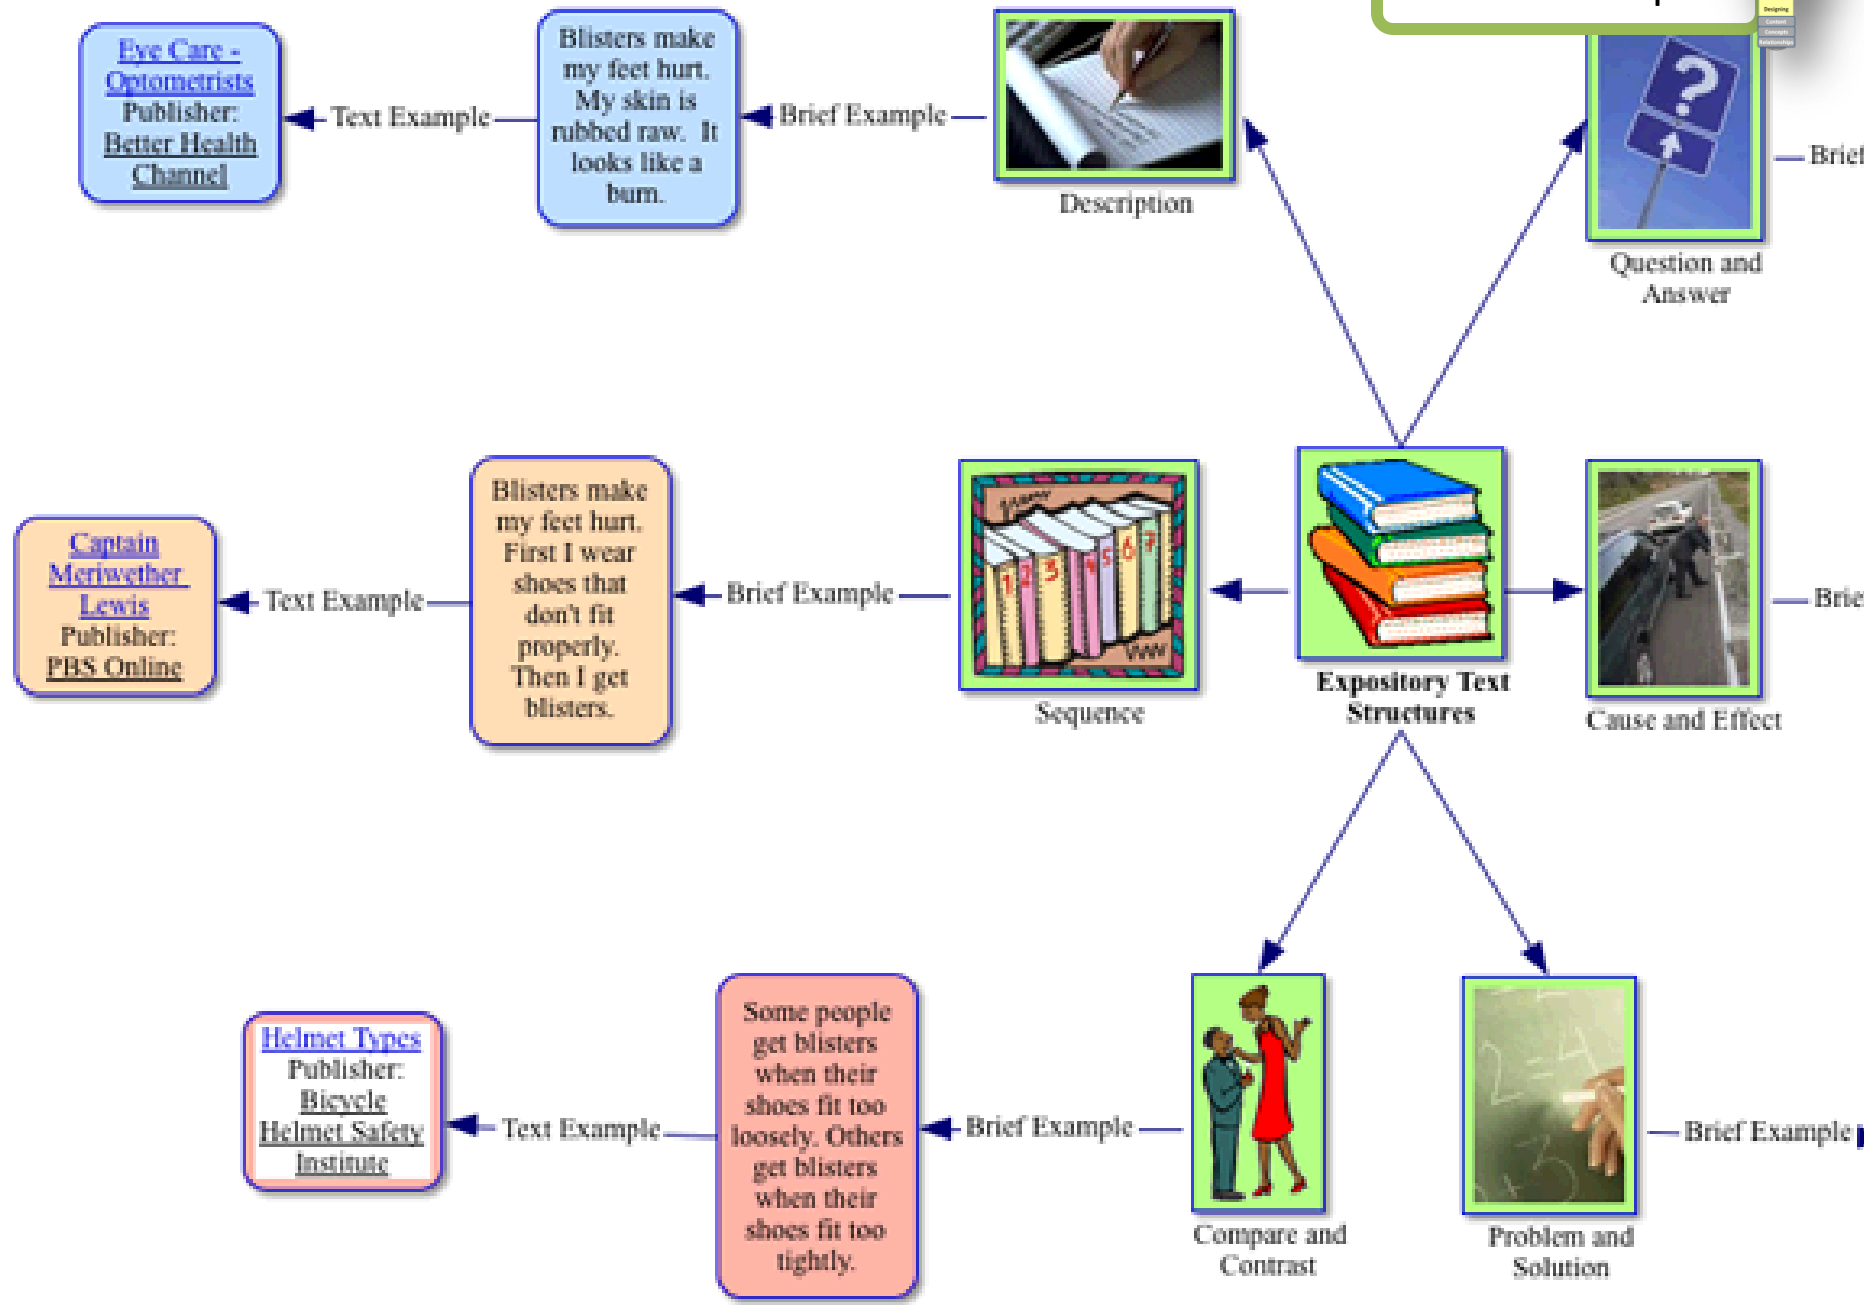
Eye Care - Optometrists
Publisher:
Better Health Channel

Text Example

Blisters make my feet hurt. My skin is rubbed raw. It looks like a burn.

Brief Example

Description

Question and Answer

Brief

Captain Meriwether Lewis
Publisher:
PBS Online

Text Example

Blisters make my feet hurt. First I wear shoes that don't fit properly. Then I get blisters.

Brief Example

Sequence

Expository Text Structures

Cause and Effect

Brie

Helmet Types
Publisher:
Bicycle Helmet Safety Institute

Text Example

Some people get blisters when their shoes fit too loosely. Others get blisters when their shoes fit too tightly.

Brief Example

Compare and Contrast

Problem and Solution

Brief Example